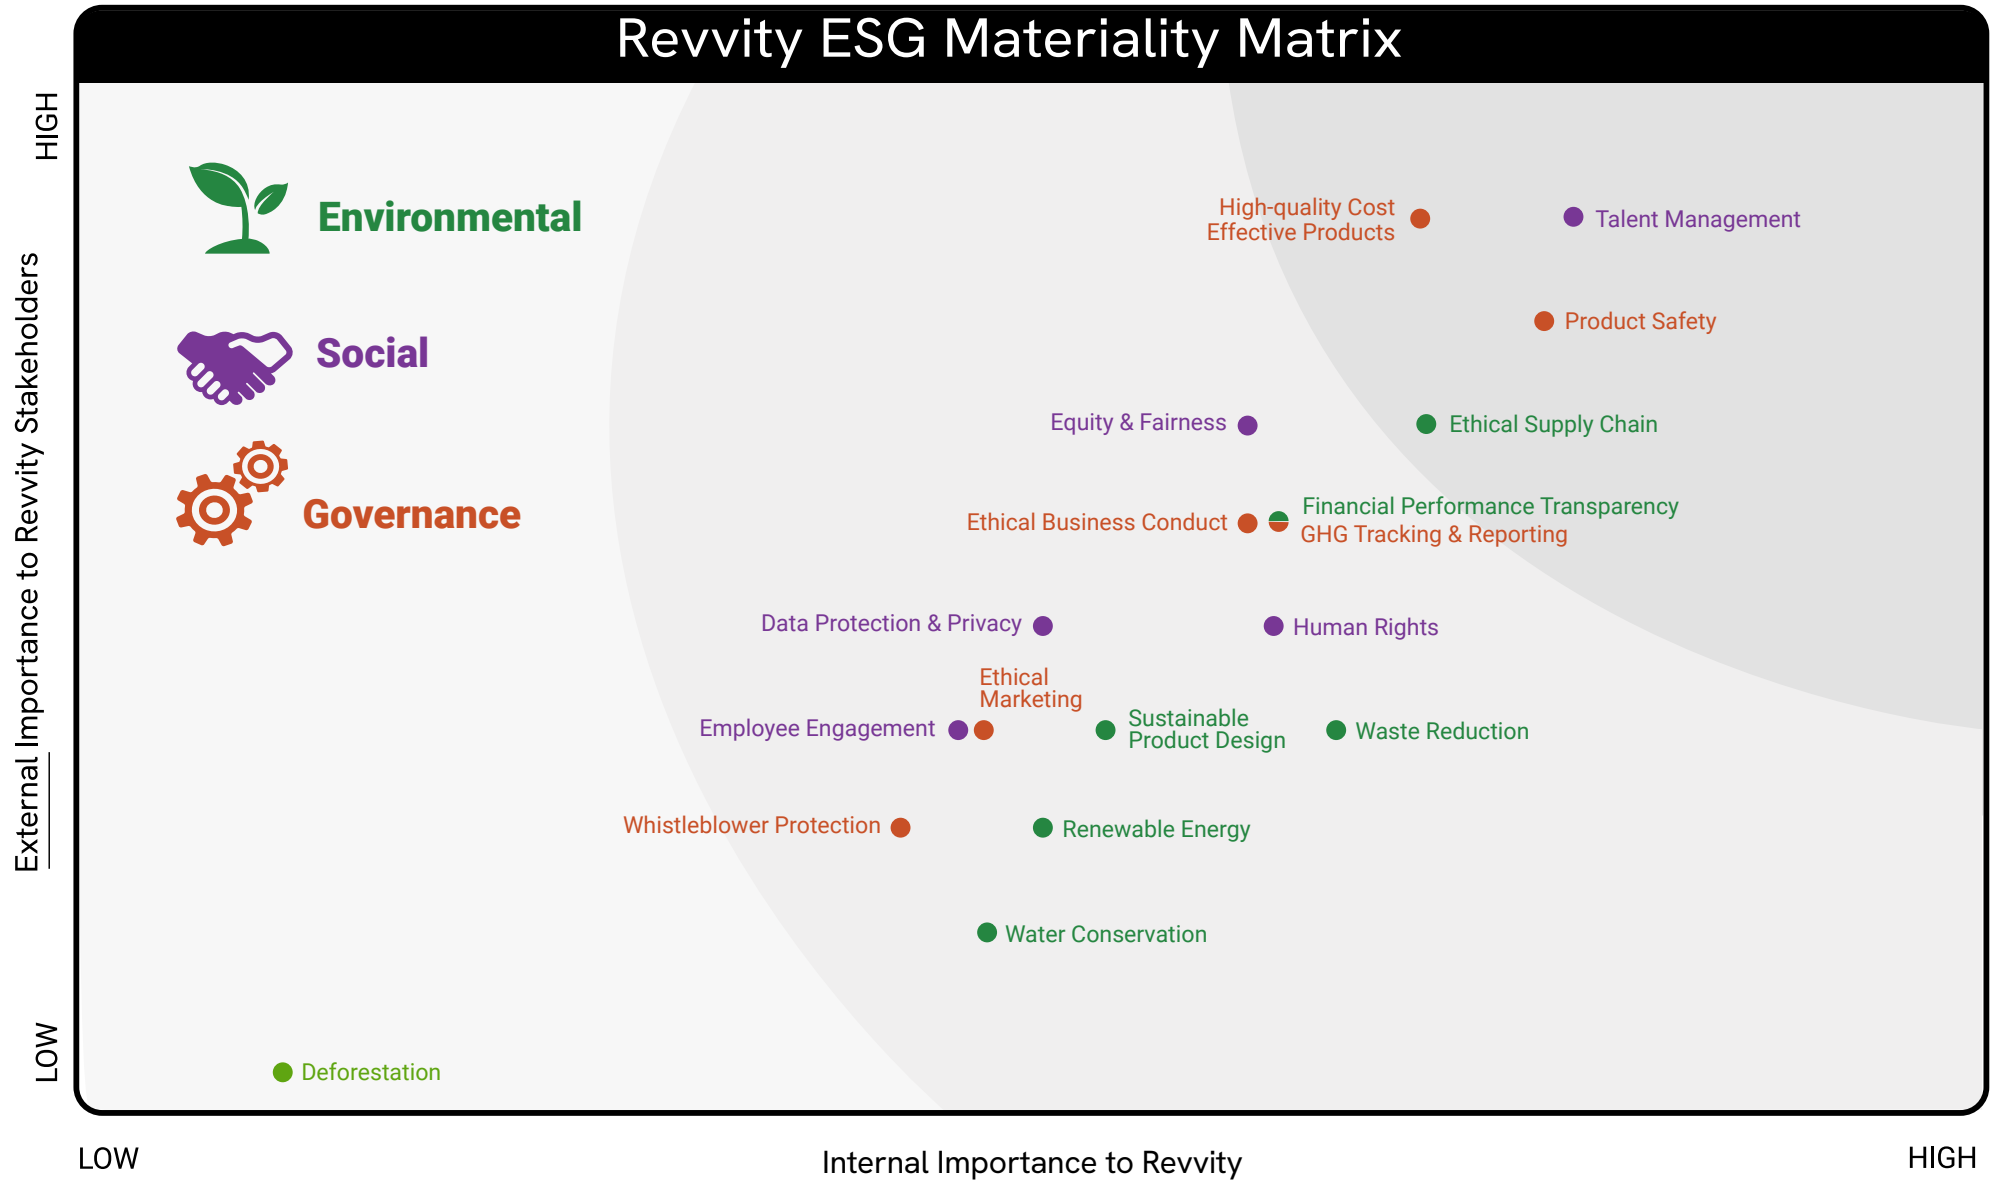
Revvity ESG Materiality Matrix

HIGH

External Importance to Revvity Stakeholders

LOW

Environmental

Social

Governance

High-quality Cost Effective Products

Talent Management

Product Safety

Equity & Fairness

Ethical Supply Chain

Ethical Business Conduct

Financial Performance Transparency

GHG Tracking & Reporting

Data Protection & Privacy

Human Rights

Ethical Marketing

Employee Engagement

Sustainable Product Design

Waste Reduction

Whistleblower Protection

Renewable Energy

Water Conservation

Deforestation

LOW

Internal Importance to Revvity

HIGH